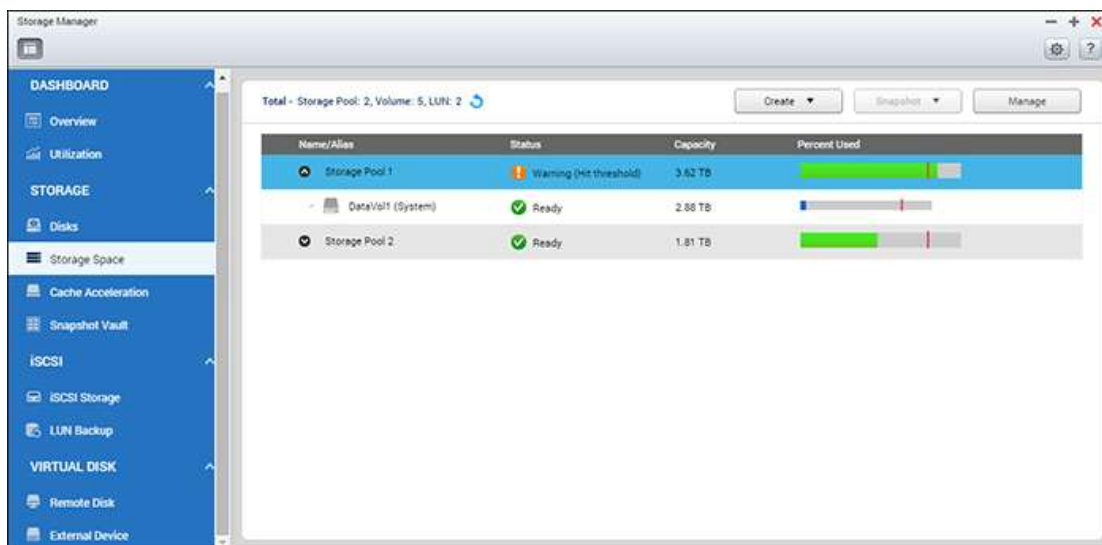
Storage Manager

DASHBOARD

Overview

Utilization

STORAGE

Disks

Storage Space

Cache Acceleration

Snapshot Vault

iSCSI

iSCSI Storage

LUN Backup

VIRTUAL DISK

Remote Disk

External Device

Total - Storage Pool: 2, Volume: 5, LUN: 2

Create ▼

Snapshot ▼

Manage

| Name/Alias | Status | Capacity | Percent Used |
|---|---|---|---|
| Storage Pool 1 | Warning (Hit threshold) | 3.62 TB | |
| DataVol1 (System) | Ready | 2.88 TB | |
| Storage Pool 2 | Ready | 1.81 TB | |